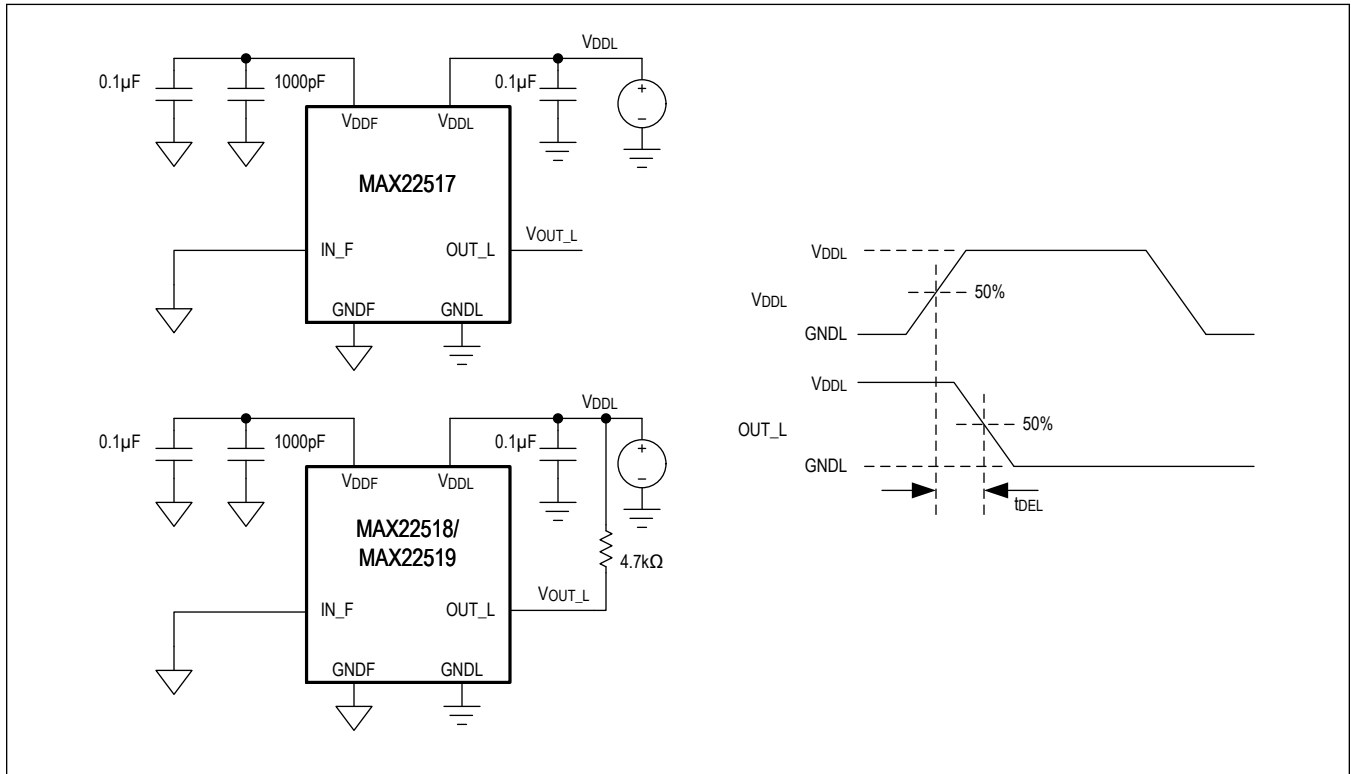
0.1µF
1000pF
$V_{DDF}$
$V_{DDL}$
0.1µF
$V_{DDL}$
+
–
MAX22517
IN_F
OUT_L
$V_{OUT\_L}$
GNDF
GNDL

0.1µF
1000pF
$V_{DDF}$
$V_{DDL}$
0.1µF
$V_{DDL}$
+
–
MAX22518/
MAX22519
4.7kΩ
IN_F
OUT_L
$V_{OUT\_L}$
GNDF
GNDL

$V_{DDL}$
$V_{DDL}$
50%
GNDL
$V_{DDL}$
OUT_L
50%
GNDL
$t_{DEL}$